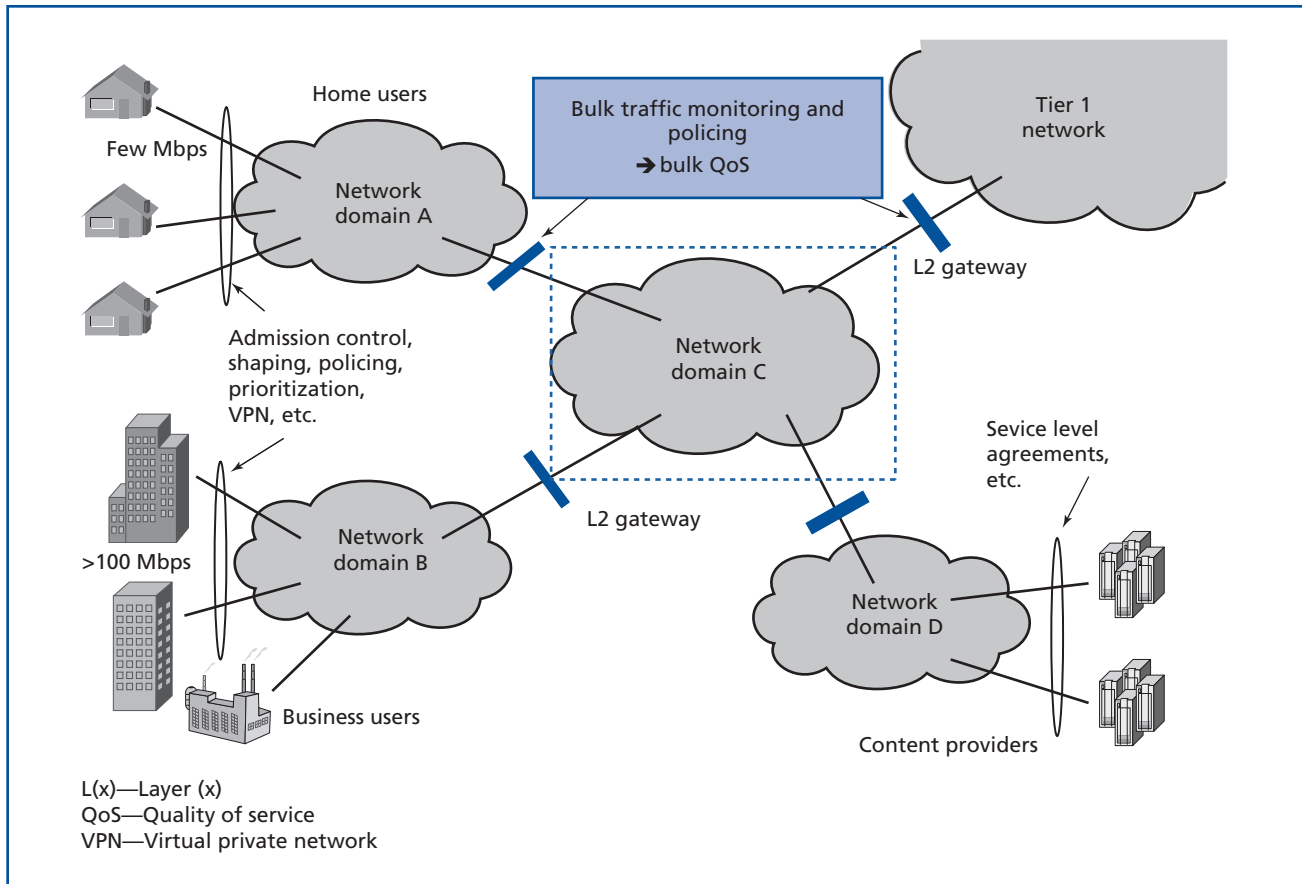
Home users

Few Mbps

Network domain A

Bulk traffic monitoring and policing
➔ bulk QoS

Tier 1 network

L2 gateway

Admission control, shaping, policing, prioritization, VPN, etc.

Network domain C

Sevice level agreements, etc.

>100 Mbps

Network domain B

L2 gateway

Network domain D

Business users

Content providers

L(x)—Layer (x)
QoS—Quality of service
VPN—Virtual private network